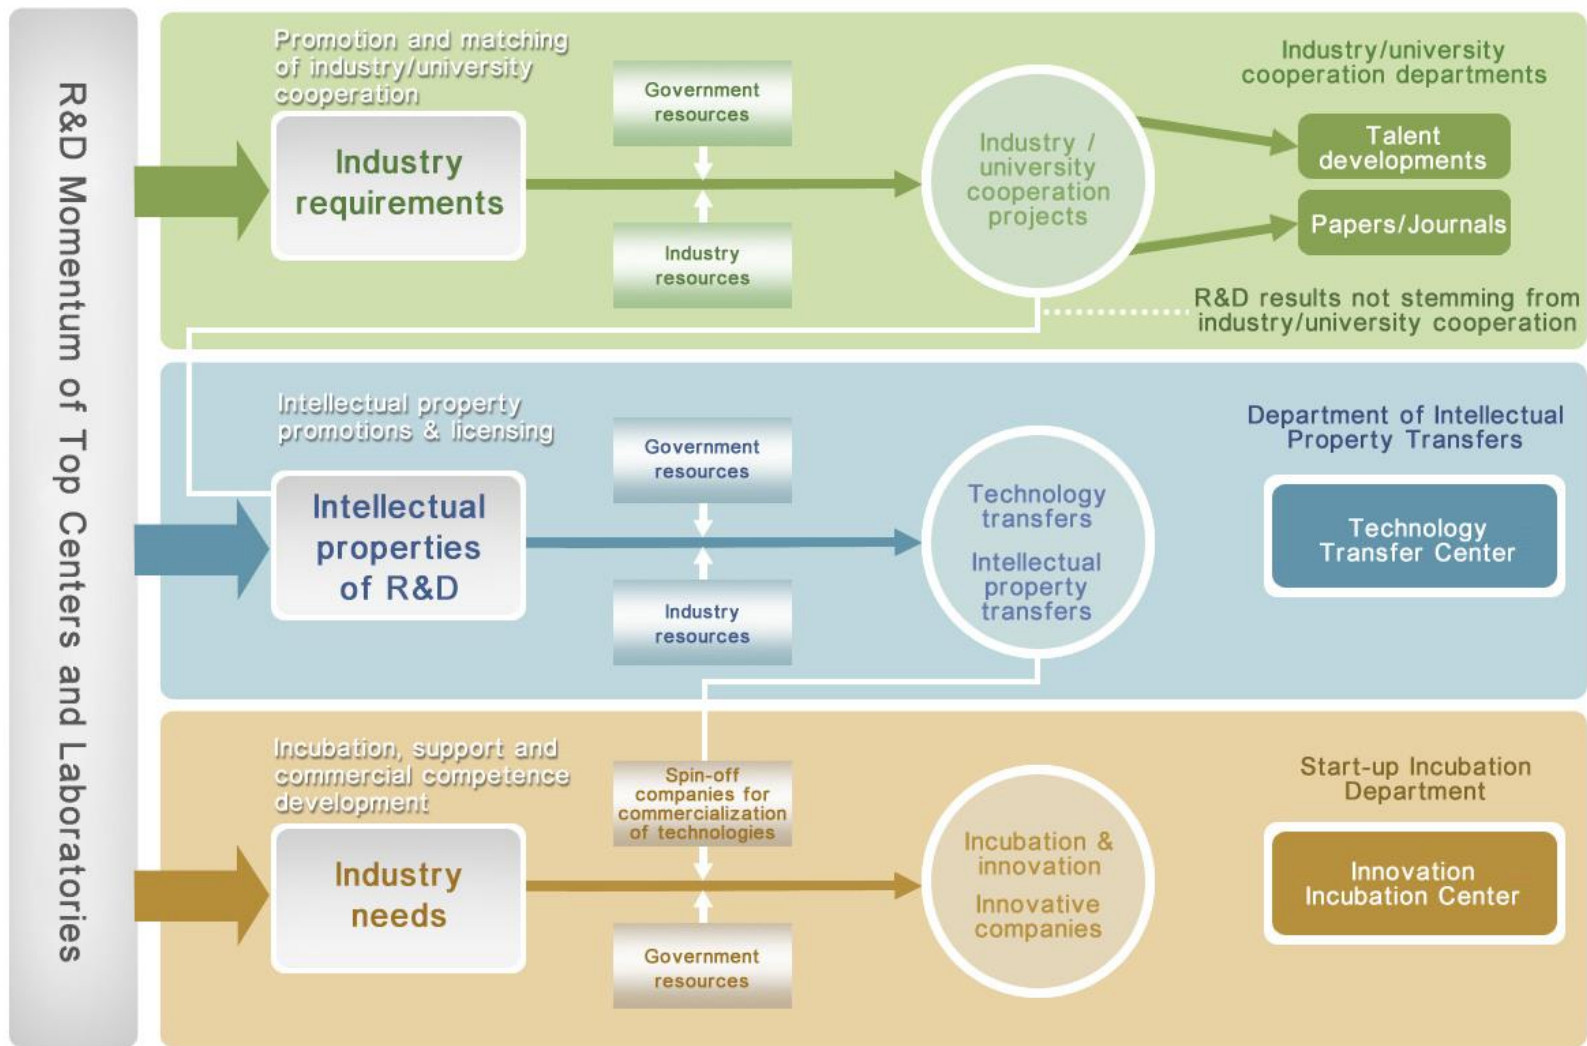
R&D Momentum of Top Centers and Laboratories

Promotion and matching of industry/university cooperation

Industry requirements

Government resources

Industry resources

Industry / university cooperation projects

Industry/university cooperation departments

Talent developments

Papers/Journals

R&D results not stemming from industry/university cooperation

Intellectual property promotions & licensing

Intellectual properties of R&D

Government resources

Industry resources

Technology transfers

Intellectual property transfers

Department of Intellectual Property Transfers

Technology Transfer Center

Incubation, support and commercial competence development

Industry needs

Spin-off companies for commercialization of technologies

Government resources

Incubation & innovation

Innovative companies

Start-up Incubation Department

Innovation Incubation Center